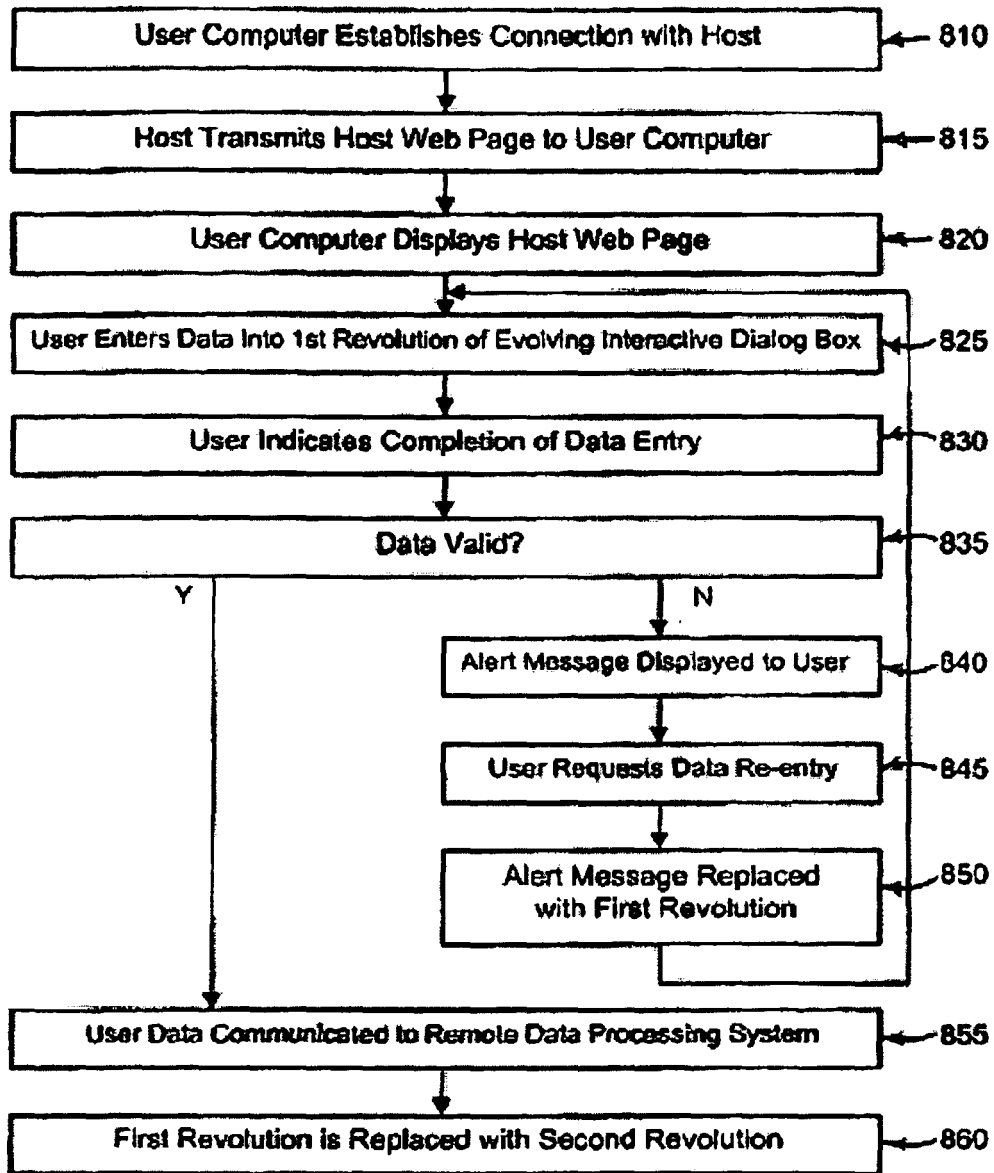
User Computer Establishes Connection with Host
810

Host Transmits Host Web Page to User Computer
815

User Computer Displays Host Web Page
820

User Enters Data Into 1st Revolution of Evolving Interactive Dialog Box
825

User Indicates Completion of Data Entry
830

Data Valid?
835

Y

N

Alert Message Displayed to User
840

User Requests Data Re-entry
845

Alert Message Replaced with First Revolution
850

User Data Communicated to Remote Data Processing System
855

First Revolution is Replaced with Second Revolution
860